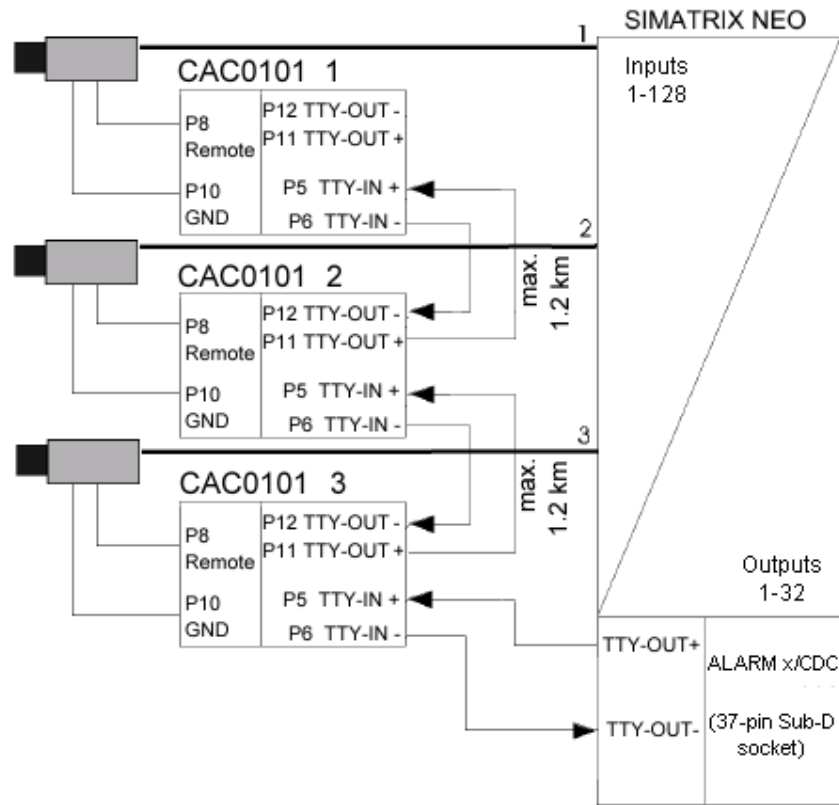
SIMATRIX NEO

Inputs 1-128

1

CAC0101 1

P8 Remote

P10 GND

P12 TTY-OUT -
P11 TTY-OUT +
P5 TTY-IN +
P6 TTY-IN -

2

CAC0101 2

P8 Remote

P10 GND

P12 TTY-OUT -
P11 TTY-OUT +
P5 TTY-IN +
P6 TTY-IN -

max. 1.2 km

3

CAC0101 3

P8 Remote

P10 GND

P12 TTY-OUT -
P11 TTY-OUT +
P5 TTY-IN +
P6 TTY-IN -

max. 1.2 km

Outputs 1-32

TTY-OUT+

TTY-OUT-

ALARM x/CDC

(37-pin Sub-D socket)